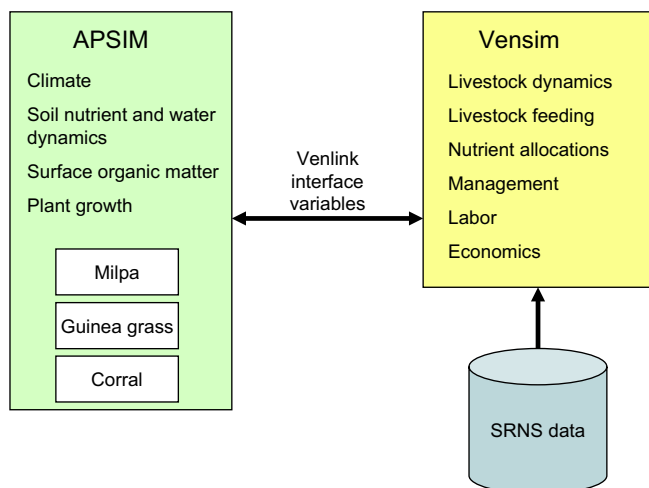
APSIM

Climate

Soil nutrient and water dynamics

Surface organic matter

Plant growth

Milpa

Guinea grass

Corral

Venlink interface variables

Vensim

Livestock dynamics

Livestock feeding

Nutrient allocations

Management

Labor

Economics

SRNS data